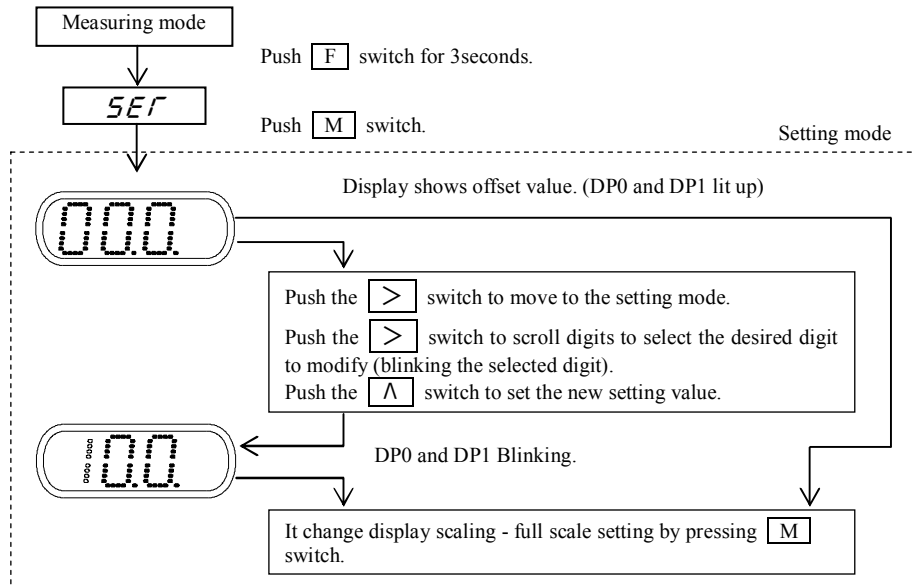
Measuring mode

Push F switch for 3seconds.

SET

Push M switch.

Setting mode

Display shows offset value. (DP0 and DP1 lit up)

00.0.

Push the > switch to move to the setting mode.

Push the > switch to scroll digits to select the desired digit to modify (blinking the selected digit).

Push the Λ switch to set the new setting value.

:0.0.

DP0 and DP1 Blinking.

It change display scaling - full scale setting by pressing M switch.